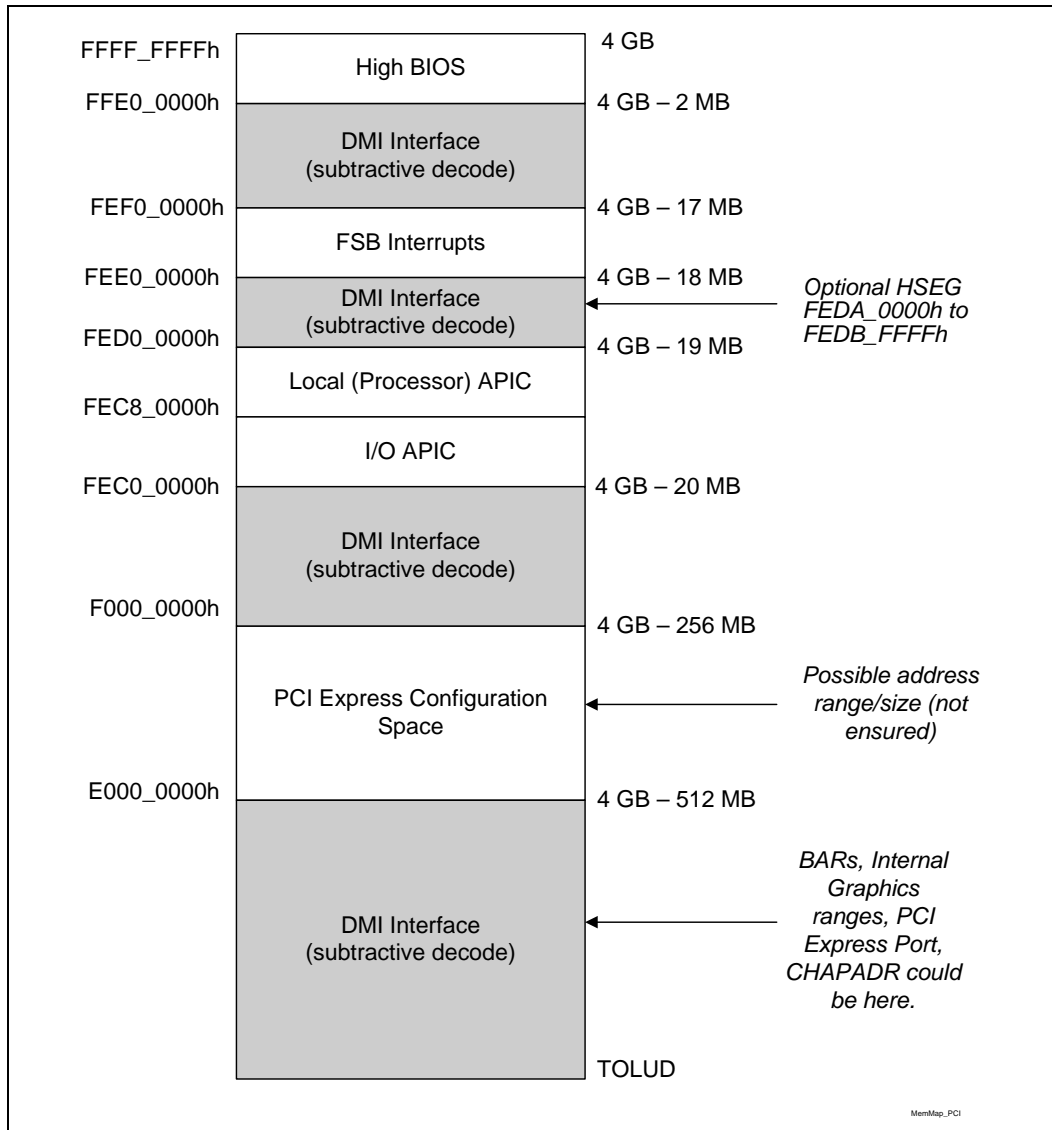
FFFF_FFFFh
High BIOS
4 GB
FFE0_0000h
4 GB – 2 MB
DMI Interface (subtractive decode)
FEF0_0000h
4 GB – 17 MB
FSB Interrupts
FEE0_0000h
4 GB – 18 MB
DMI Interface (subtractive decode)
Optional HSEG FEDA_0000h to FEDB_FFFFh
FED0_0000h
4 GB – 19 MB
Local (Processor) APIC
FEC8_0000h
I/O APIC
FEC0_0000h
4 GB – 20 MB
DMI Interface (subtractive decode)
F000_0000h
4 GB – 256 MB
PCI Express Configuration Space
Possible address range/size (not ensured)
E000_0000h
4 GB – 512 MB
DMI Interface (subtractive decode)
BARs, Internal Graphics ranges, PCI Express Port, CHAPADR could be here.
TOLUD
MemMap_PCI